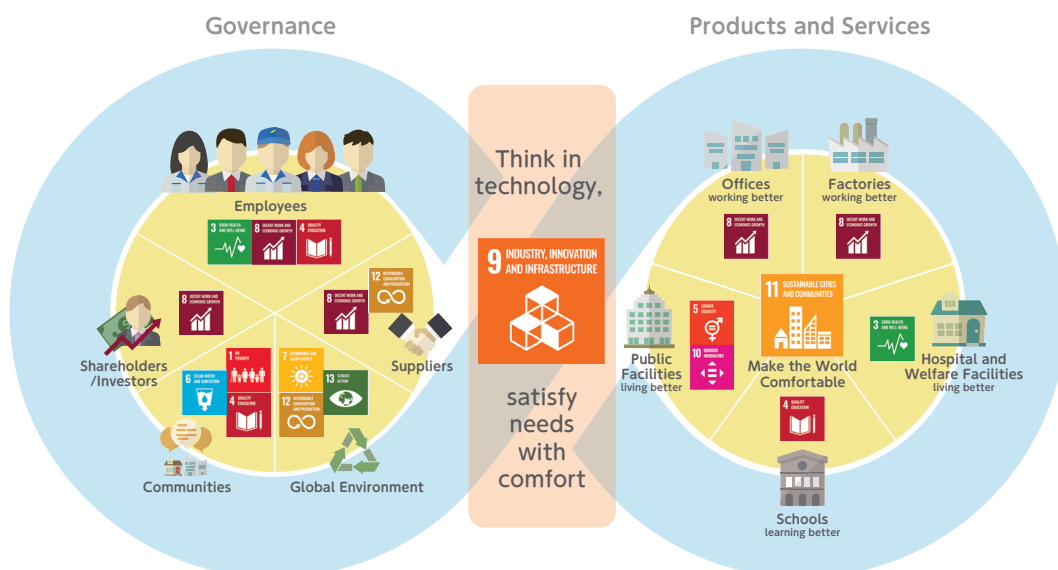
Governance

Products and Services

Think in technology,

9 INDUSTRY, INNOVATION AND INFRASTRUCTURE

satisfy needs with comfort

Employees

3 GOOD HEALTH AND WELL-BEING

8 DECENT WORK AND ECONOMIC GROWTH

4 QUALITY EDUCATION

8 DECENT WORK AND ECONOMIC GROWTH

Shareholders /Investors

12 RESPONSIBLE CONSUMPTION AND PRODUCTION

8 DECENT WORK AND ECONOMIC GROWTH

Suppliers

1 NO POVERTY

6 CLEAN WATER AND SANITATION

4 QUALITY EDUCATION

7 AFFORDABLE AND CLEAN ENERGY

13 CLIMATE ACTION

12 RESPONSIBLE CONSUMPTION AND PRODUCTION

Communities

Global Environment

Offices
working better

8 DECENT WORK AND ECONOMIC GROWTH

Factories
working better

8 DECENT WORK AND ECONOMIC GROWTH

11 SUSTAINABLE CITIES AND COMMUNITIES

5 GENDER EQUALITY

10 REDUCED INEQUALITIES

Public Facilities
living better

Make the World Comfortable

3 GOOD HEALTH AND WELL-BEING

Hospital and Welfare Facilities
living better

4 QUALITY EDUCATION

Schools
learning better